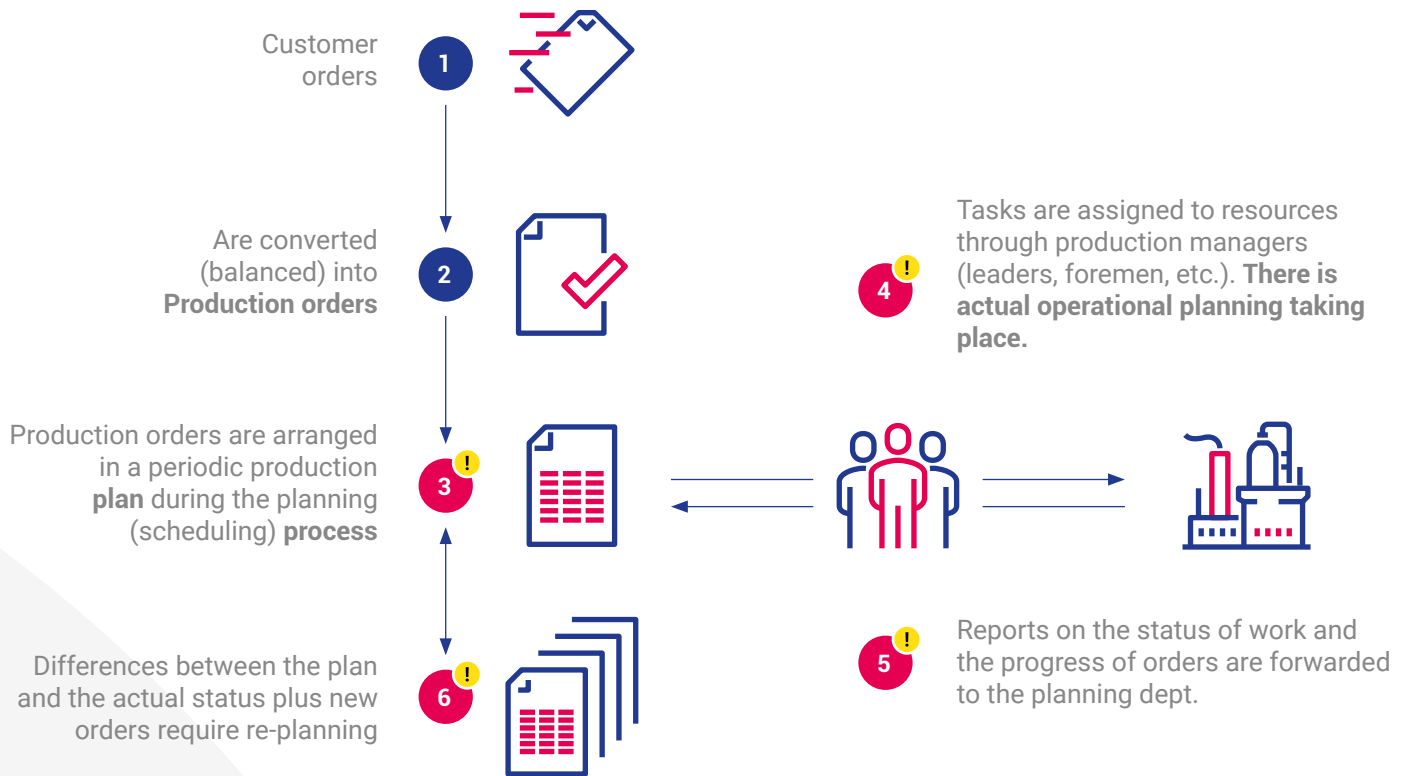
Customer orders

1

Are converted (balanced) into **Production orders**

2

4 !

Tasks are assigned to resources through production managers (leaders, foremen, etc.). **There is actual operational planning taking place.**

Production orders are arranged in a periodic production **plan** during the planning (scheduling) **process**

3 !

5 !

Reports on the status of work and the progress of orders are forwarded to the planning dept.

Differences between the plan and the actual status plus new orders require re-planning

6 !